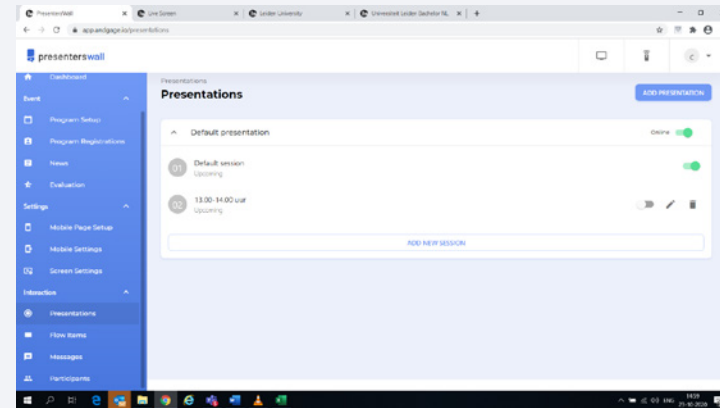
PresentersWall | Live Screen | Leiden University | Universiteit Leiden Bachelor NL

app.engage.io/presentations

presenterswall

Dashboard
Event
Program Setup
Program Registrations
News
Evaluation
Settings
Mobile Page Setup
Mobile Settings
Screen Settings
Interaction
Presentations
Flow Items
Messages
Participants

Presentations
Presentations
ADD PRESENTATION

Default presentation
Online

01 Default session
Upcoming

02 13.00-14.00 uur
Upcoming

ADD NEW SESSION

ENG
14:59
21-10-2020